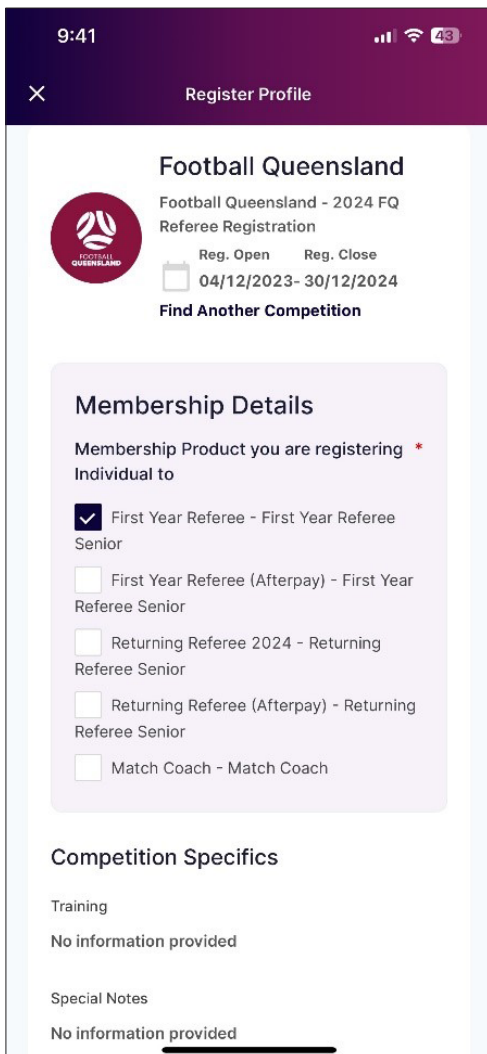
9:41

43

×

Register Profile

Football Queensland

FOOTBALL QUEENSLAND

Football Queensland - 2024 FQ Referee Registration

Reg. Open Reg. Close

04/12/2023- 30/12/2024

Find Another Competition

Membership Details

Membership Product you are registering Individual to *

First Year Referee - First Year Referee Senior

First Year Referee (Afterpay) - First Year Referee Senior

Returning Referee 2024 - Returning Referee Senior

Returning Referee (Afterpay) - Returning Referee Senior

Match Coach - Match Coach

Competition Specifics

Training

No information provided

Special Notes

No information provided